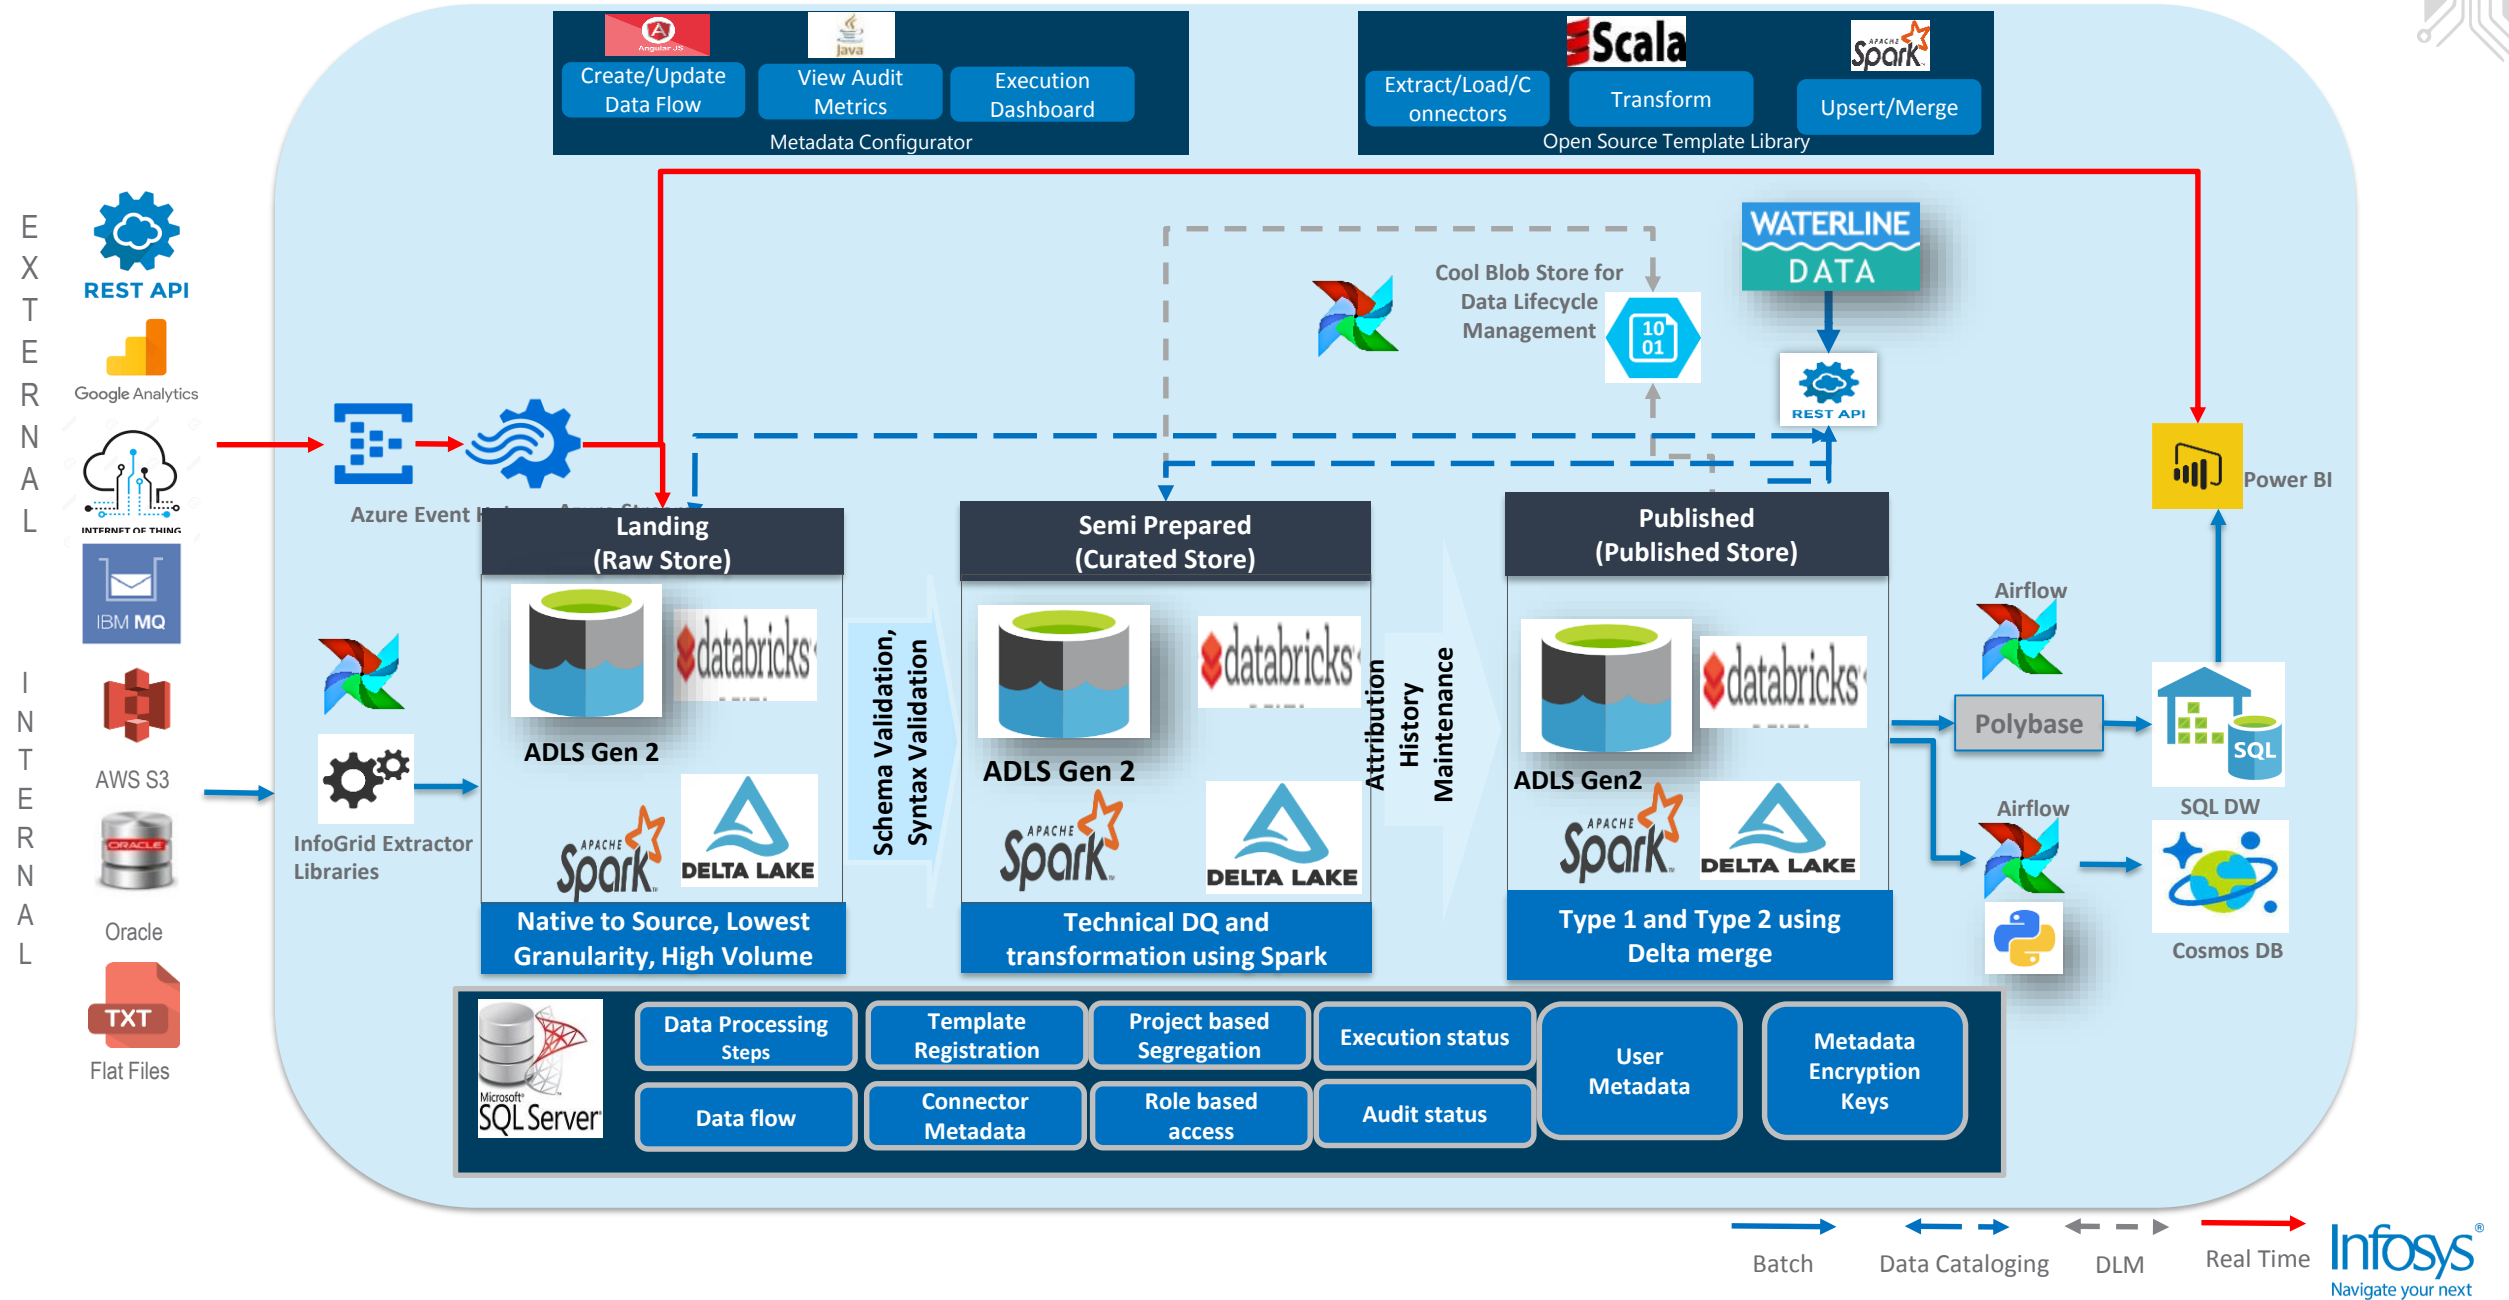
Angular JS
Java
Create/Update Data Flow
View Audit Metrics
Execution Dashboard
Metadata Configurator

Scala
Apache Spark
Extract/Load/C onnectors
Transform
Upsert/Merge
Open Source Template Library

E X T E R N A L

REST API
Google Analytics
INTERNET OF THING
IBM MQ

I N T E R N A L

AWS S3
ORACLE
Oracle
TXT
Flat Files

Azure Event H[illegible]
Azure Str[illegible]

Cool Blob Store for Data Lifecycle Management
10 01
WATERLINE DATA
REST API

Power BI

Landing (Raw Store)
ADLS Gen 2
databricks
APACHE Spark
DELTA LAKE
Native to Source, Lowest Granularity, High Volume

InfoGrid Extractor Libraries

Schema Validation, Syntax Validation

Semi Prepared (Curated Store)
databricks
ADLS Gen 2
APACHE Spark
DELTA LAKE
Technical DQ and transformation using Spark

Attribution History Maintenance

Published (Published Store)
databricks
ADLS Gen2
APACHE Spark
DELTA LAKE
Type 1 and Type 2 using Delta merge

Airflow
Polybase
SQL
SQL DW
Airflow
Cosmos DB

Microsoft SQL Server
Data Processing Steps
Template Registration
Project based Segregation
Execution status
User Metadata
Metadata Encryption Keys
Data flow
Connector Metadata
Role based access
Audit status

Batch
Data Cataloging
DLM
Real Time
Infosys®
Navigate your next